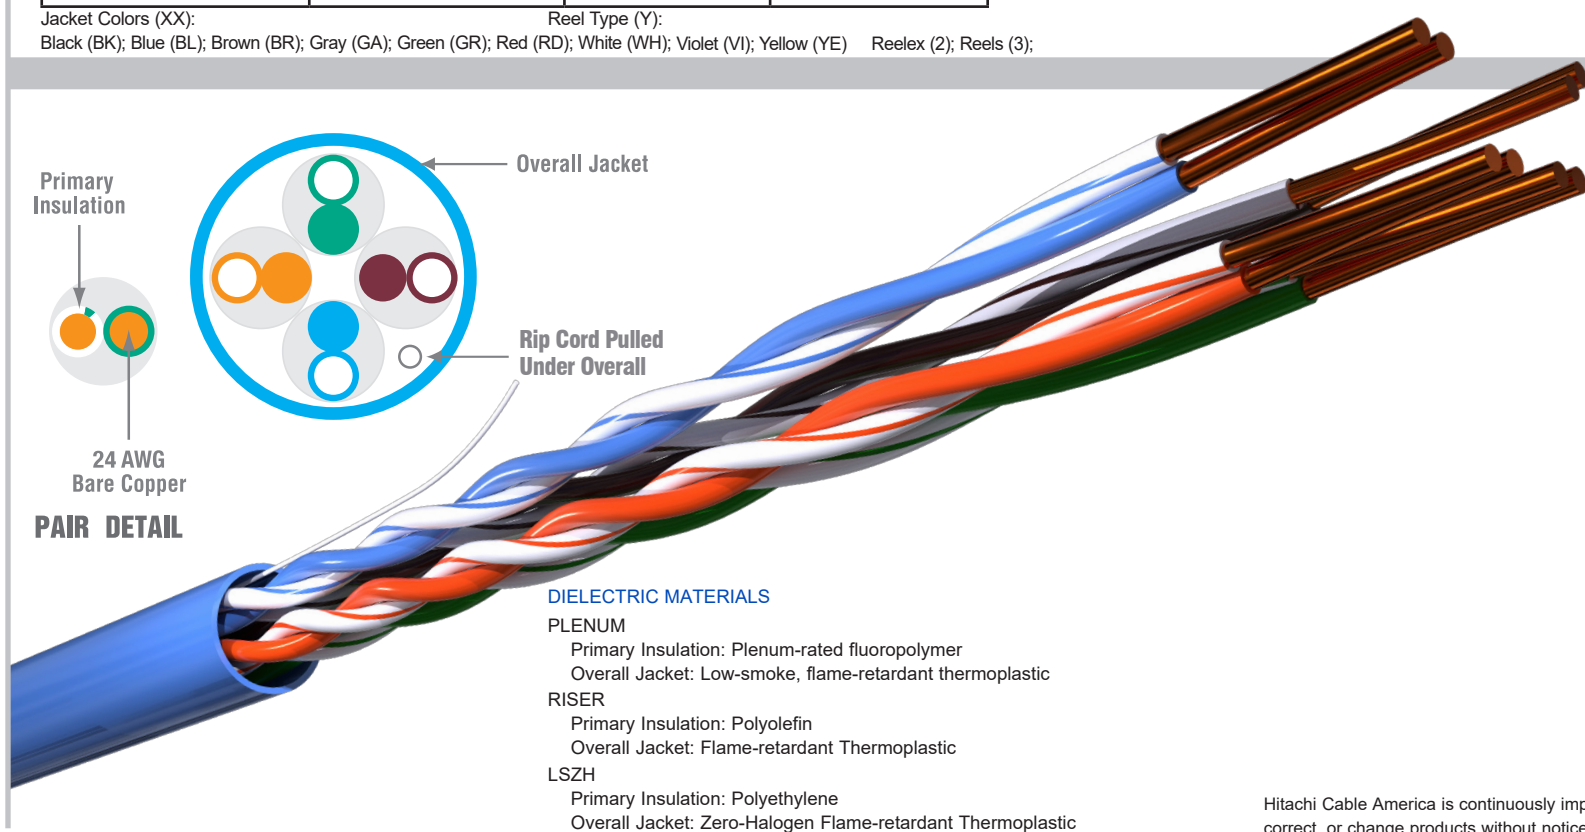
Jacket Colors (XX):
Black (BK); Blue (BL); Brown (BR); Gray (GA); Green (GR); Red (RD); White (WH); Violet (VI); Yellow (YE)

Reel Type (Y):
Reelex (2); Reels (3);

Primary Insulation

24 AWG Bare Copper

PAIR DETAIL

Overall Jacket

Rip Cord Pulled Under Overall

DIELECTRIC MATERIALS
PLENUM
Primary Insulation: Plenum-rated fluoropolymer
Overall Jacket: Low-smoke, flame-retardant thermoplastic
RISER
Primary Insulation: Polyolefin
Overall Jacket: Flame-retardant Thermoplastic
LSZH
Primary Insulation: Polyethylene
Overall Jacket: Zero-Halogen Flame-retardant Thermoplastic

Hitachi Cable America is continuously imp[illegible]
correct, or change products without notice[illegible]